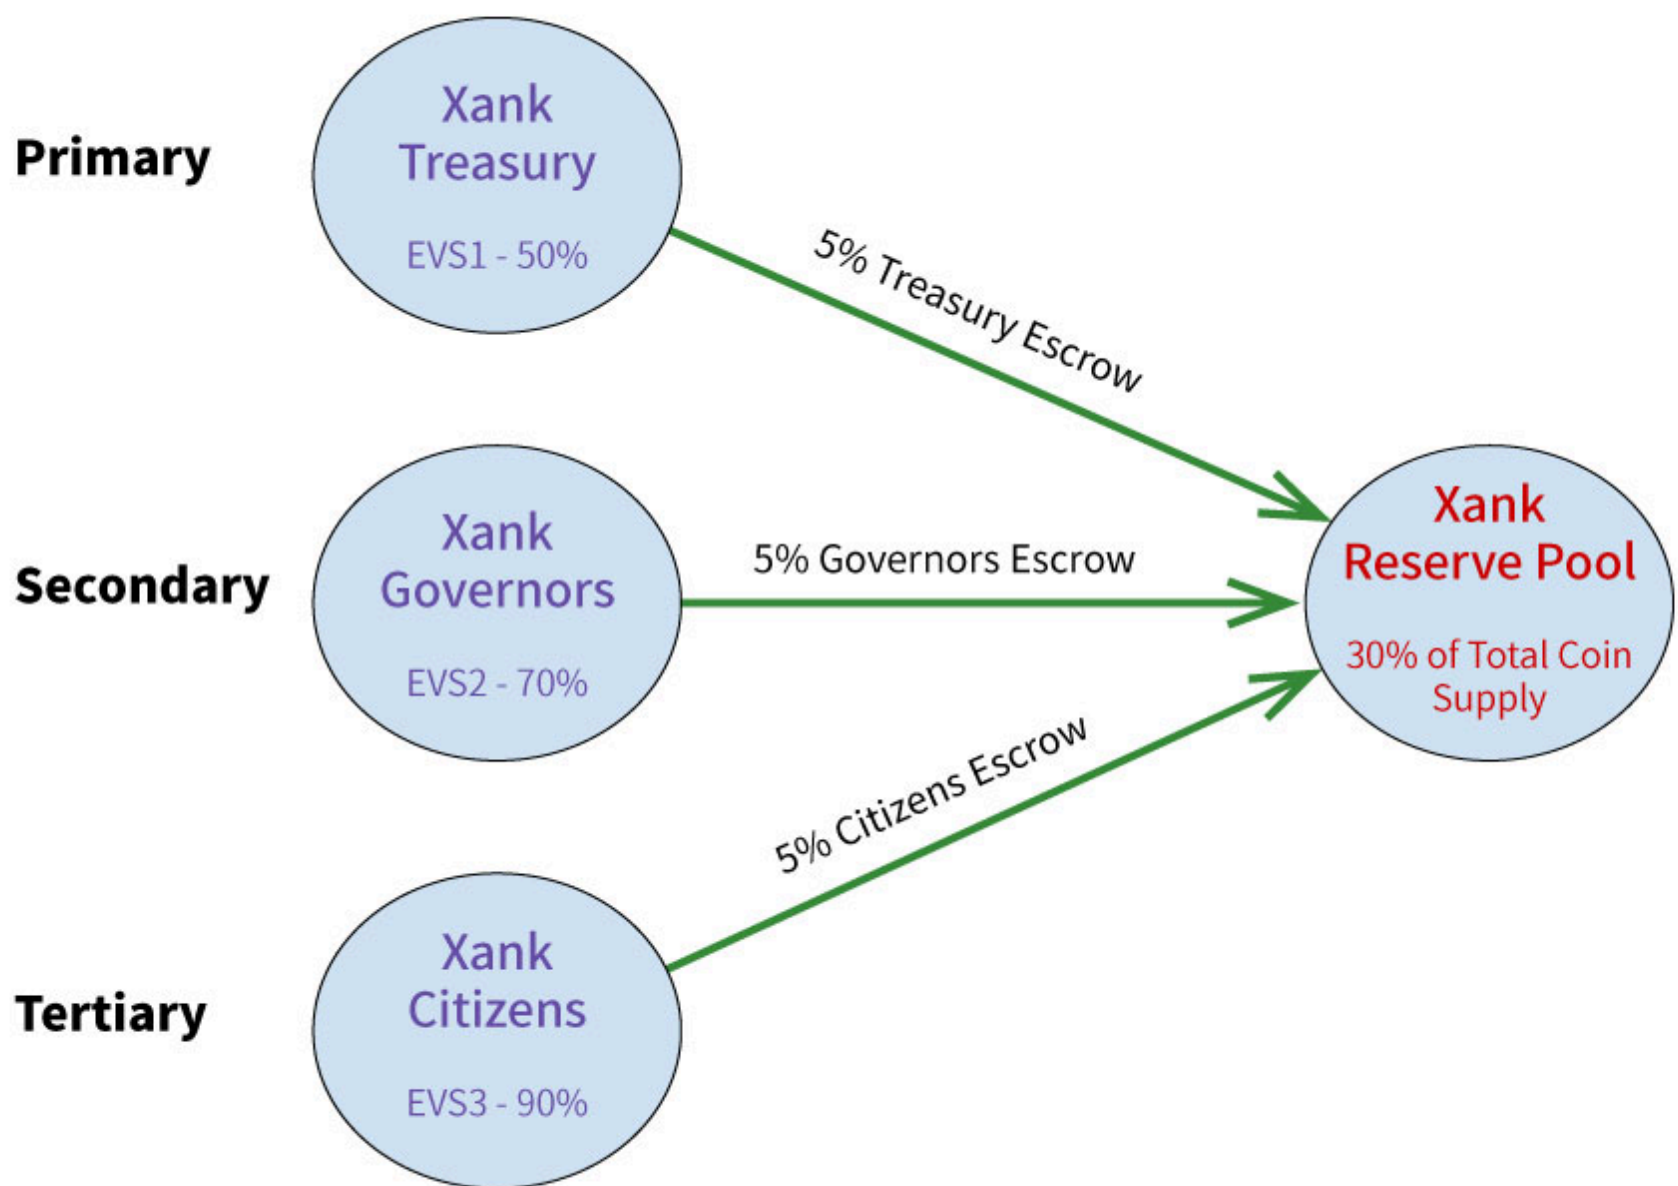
Primary

Xank Treasury

EVS1 - 50%

5% Treasury Escrow

Secondary

Xank Governors

EVS2 - 70%

5% Governors Escrow

Xank Reserve Pool

30% of Total Coin Supply

5% Citizens Escrow

Tertiary

Xank Citizens

EVS3 - 90%